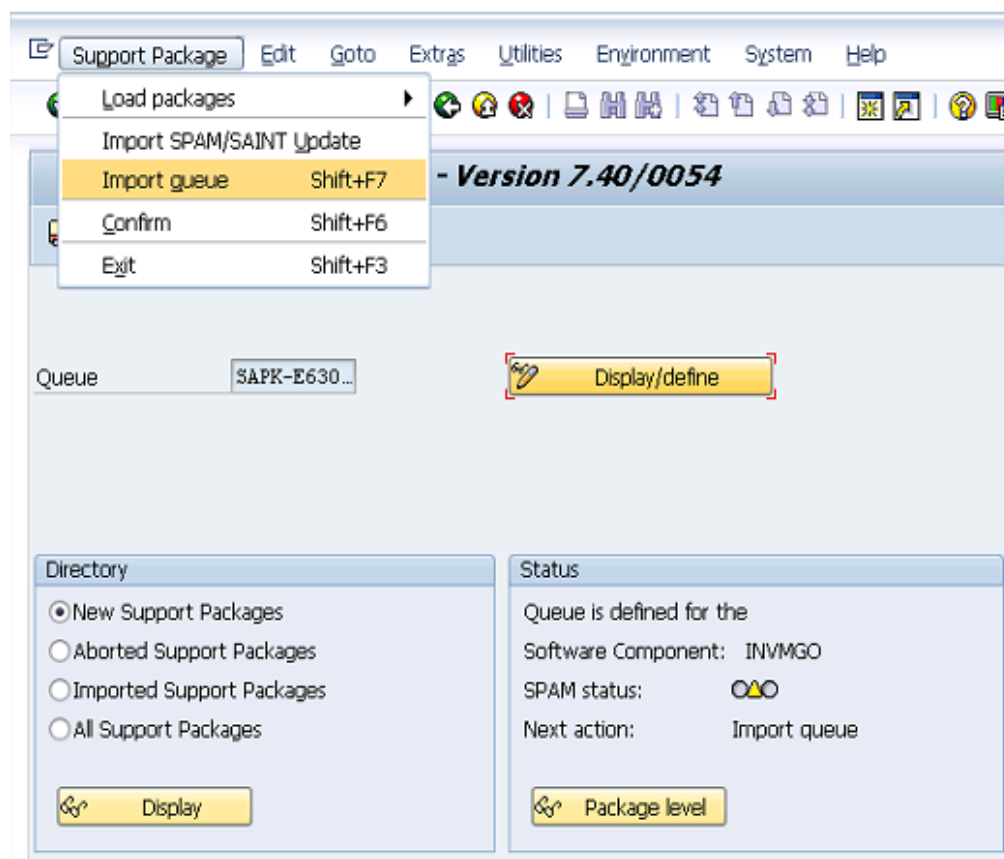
Support Package Edit Goto Extras Utilities Environment System Help

Load packages
Import SPAM/SAINT Update
Import queue Shift+F7
Confirm Shift+F6
Exit Shift+F3

- Version 7.40/0054

Queue SAPK-E630...

Display/define

Directory
New Support Packages
Aborted Support Packages
Imported Support Packages
All Support Packages

Display

Status
Queue is defined for the
Software Component: INVMGO
SPAM status:
Next action: Import queue

Package level